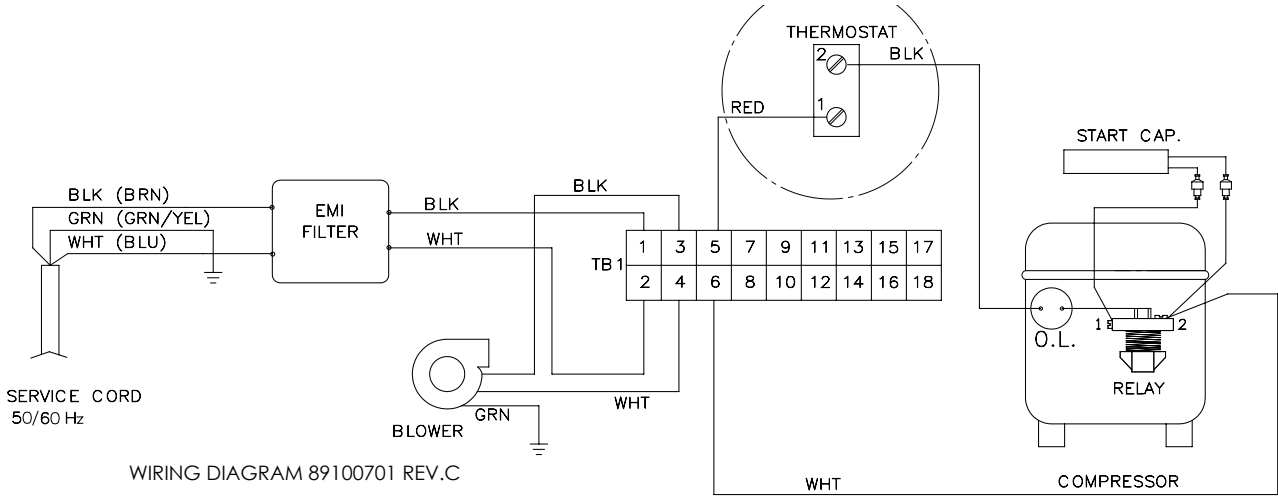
THERMOSTAT
2
BLK
1
RED
START CAP.
BLK (BRN)
GRN (GRN/YEL)
WHT (BLU)
EMI FILTER
BLK
WHT
BLK
TB1

| 1 | 3 | 5 | 7 | 9 | 11 | 13 | 15 | 17 |
|---|---|---|---|---|---|---|---|---|
| 2 | 4 | 6 | 8 | 10 | 12 | 14 | 16 | 18 |

1
2
O.L.
RELAY
SERVICE CORD
50/60 Hz
BLOWER
GRN
WHT
WIRING DIAGRAM 89100701 REV.C
WHT
COMPRESSOR